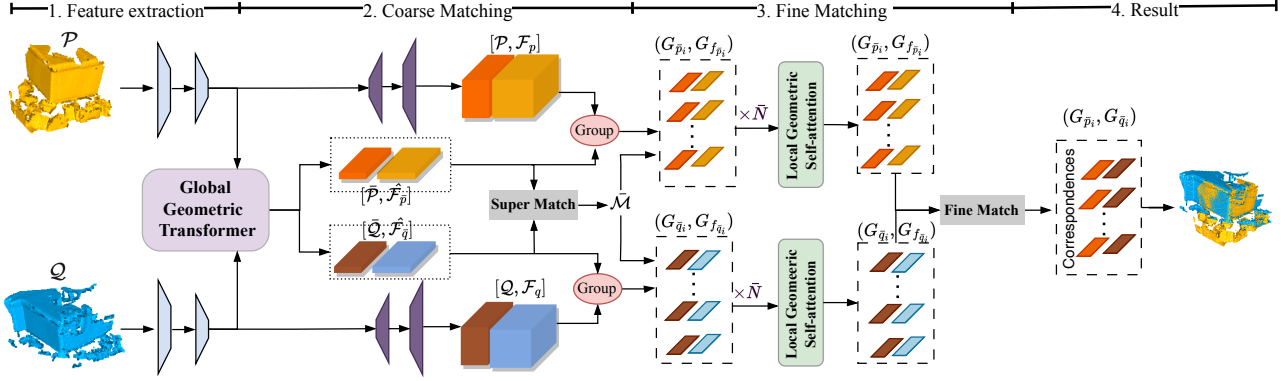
1. Feature extraction

2. Coarse Matching

3. Fine Matching

4. Result

$\mathcal{P}$

$[\mathcal{P}, \mathcal{F}_p]$

$(G_{\bar{p}_i}, G_{f_{\bar{p}_i}})$

Local Geometric Self-attention

$(G_{\bar{p}_i}, G_{f_{\bar{p}_i}})$

$\times \bar{N}$

Group

$(G_{\bar{p}_i}, G_{\bar{q}_i})$

Global Geometric Transformer

$[\bar{\mathcal{P}}, \hat{\mathcal{F}}_{\bar{p}}]$

Super Match

$\bar{\mathcal{M}}$

Correspondences

Fine Match

$[\bar{\mathcal{Q}}, \hat{\mathcal{F}}_{\bar{q}}]$

$(G_{\bar{q}_i}, G_{f_{\bar{q}_i}})$

$(G_{\bar{q}_i}, G_{f_{\bar{q}_i}})$

$\mathcal{Q}$

$[\mathcal{Q}, \mathcal{F}_q]$

Group

$\times \bar{N}$

Local Geomeeric Self-attention